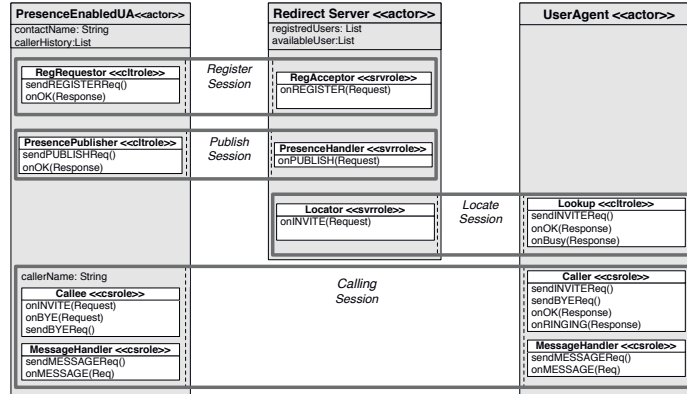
PresenceEnabledUA<<actor>>
contactName: String
callerHistory:List

Redirect Server <<actor>>
registredUsers: List
availableUser:List

UserAgent <<actor>>

RegRequestor <<cltrole>>
sendREGISTERReq()
onOK(Response)

Register Session

RegAcceptor <<srvrole>>
onREGISTER(Request)

PresencePublisher <<cltrole>>
sendPUBLISHReq()
onOK(Response)

Publish Session

PresenceHandler <<svrrole>>
onPUBLISH(Request)

Locator <<svrrole>>
onINVITE(Request)

Locate Session

Lookup <<cltrole>>
sendINVITEReq()
onOK(Response)
onBusy(Response)

callerName: String

Callee <<csrole>>
onINVITE(Request)
onBYE(Request)
sendBYEReq()

Calling Session

Caller <<csrole>>
sendINVITEReq()
sendBYEReq()
onOK(Response)
onRINGING(Response)

MessageHandler <<csrole>>
sendMESSAGEReq()
onMESSAGE(Req)

MessageHandler <<csrole>>
sendMESSAGEReq()
onMESSAGE(Req)